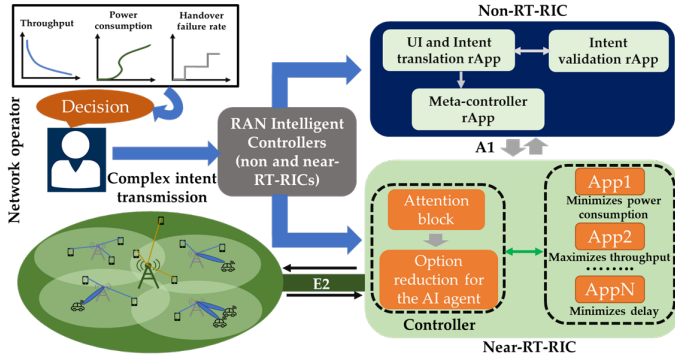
Throughput

Power consumption

Handover failure rate

Decision

Network operator

Complex intent transmission

RAN Intelligent Controllers (non and near-RT-RICs)

Non-RT-RIC

UI and Intent translation rApp

Intent validation rApp

Meta-controller rApp

A1

Attention block

Option reduction for the AI agent

Controller

App1

Minimizes power consumption

App2

Maximizes throughput

AppN

Minimizes delay

E2

Near-RT-RIC